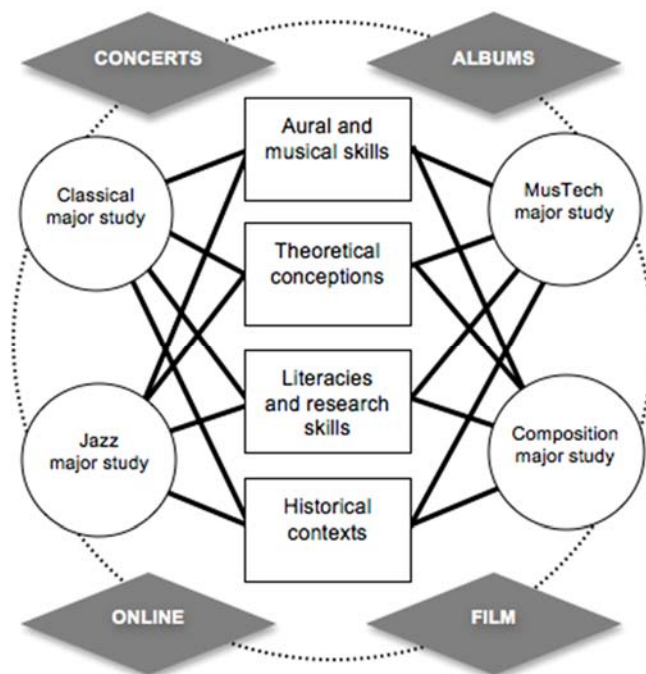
CONCERTS

ALBUMS

Classical major study

Aural and musical skills

MusTech major study

Theoretical conceptions

Literacies and research skills

Jazz major study

Composition major study

Historical contexts

ONLINE

FILM